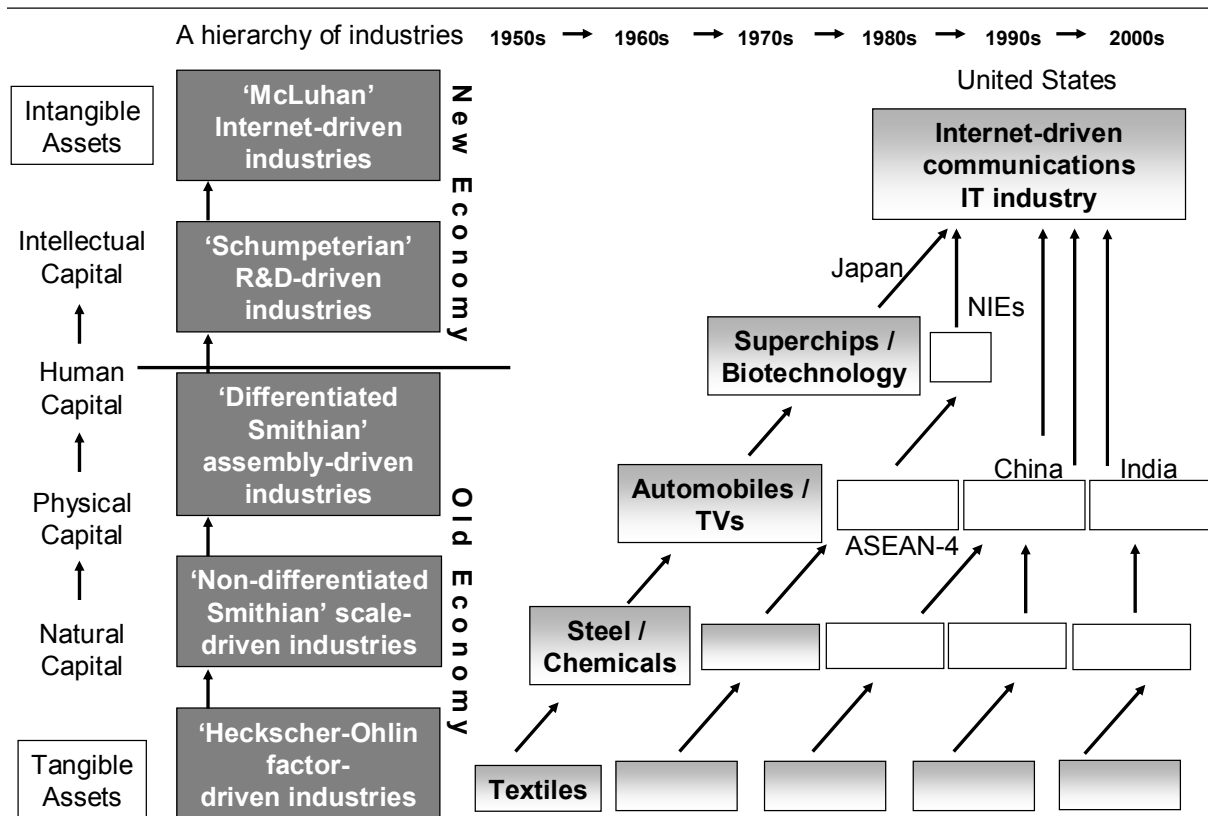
A hierarchy of industries 1950s → 1960s → 1970s → 1980s → 1990s → 2000s

Intangible Assets

'McLuhan' Internet-driven industries

New Economy

Intellectual Capital

'Schumpeterian' R&D-driven industries

Human Capital

'Differentiated Smithian' assembly-driven industries

Physical Capital

Old Economy

'Non-differentiated Smithian' scale-driven industries

Natural Capital

Tangible Assets

'Heckscher-Ohlin factor-driven industries

United States

Internet-driven communications IT industry

Japan

NIEs

Superchips / Biotechnology

Automobiles / TVs

China

India

ASEAN-4

Steel / Chemicals

Textiles